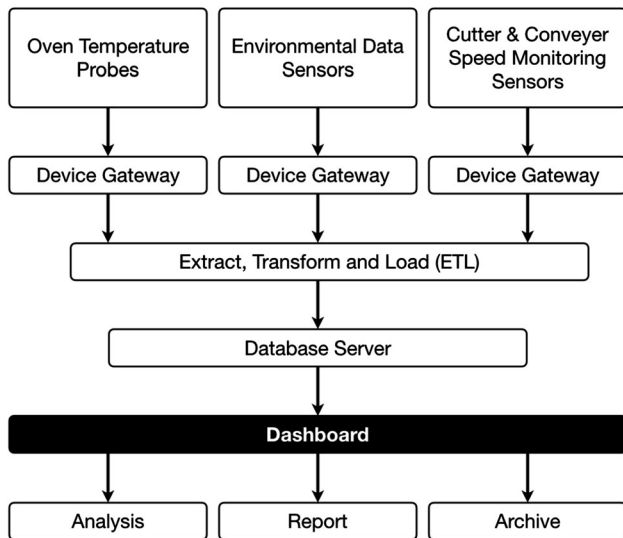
Oven Temperature Probes

Environmental Data Sensors

Cutter & Conveyer Speed Monitoring Sensors

Device Gateway

Device Gateway

Device Gateway

Extract, Transform and Load (ETL)

Database Server

Dashboard

Analysis

Report

Archive